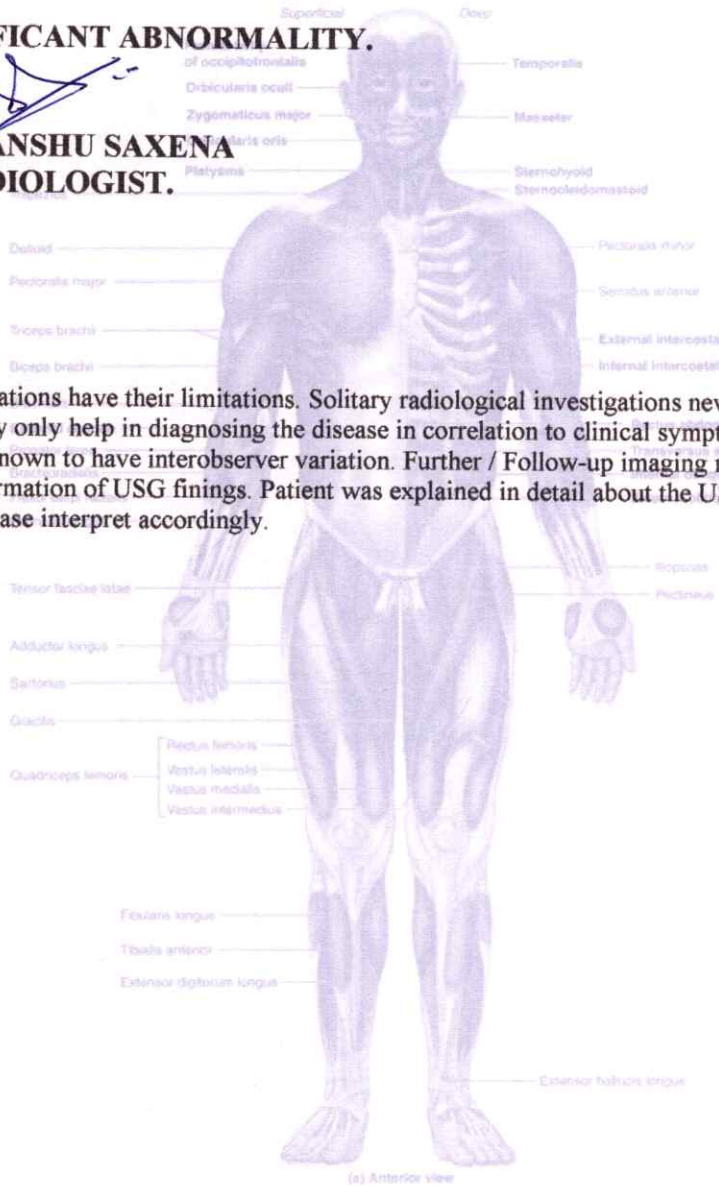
FICANT ABNORMALITY.

ANSHU SAXENA
DIOLOGIST.

Superficial
Deep
of occipitofrontalis
Temporalis
Orbicularis oculi
Zygomaticus major
Masseter
Orbicularis oris
Platysma
Sternohyoid
Sternocleidomastoid
Trapezius
Deltoid
Pectoralis minor
Pectoralis major
Serratus anterior
Triceps brachii
External intercosta
Biceps brachii
Internal intercostal

ations have their limitations. Solitary radiological investigations nev y only help in diagnosing the disease in correlation to clinical sympt nown to have interobserver variation. Further / Follow-up imaging rmation of USG finings. Patient was explained in detail about the U ase interpret accordingly.

Brachioradialis
Transversus
Tensor fasciae latae
Iliopsoas
Pectineus
Adductor longus
Sartorius
Gracilis
Rectus femoris
Quadriceps femoris
Vastus lateralis
Vastus medialis
Vastus intermedius
Fibularis longus
Tibialis anterior
Extensor digitorum longus
Extensor hallucis longus
(a) Anterior view